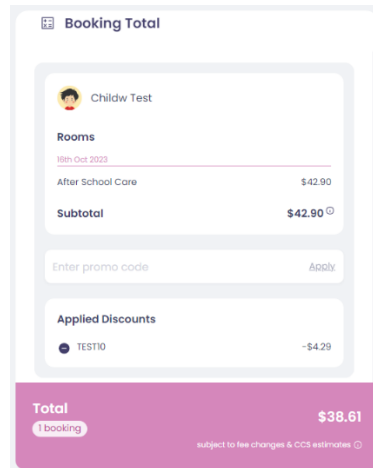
Booking Total

Childw Test

Rooms

16th Oct 2023

After School Care $42.90

Subtotal $42.90

Enter promo code Apply

Applied Discounts

TEST10 -$4.29

Total

1 booking

$38.61

subject to fee changes & CCS estimates